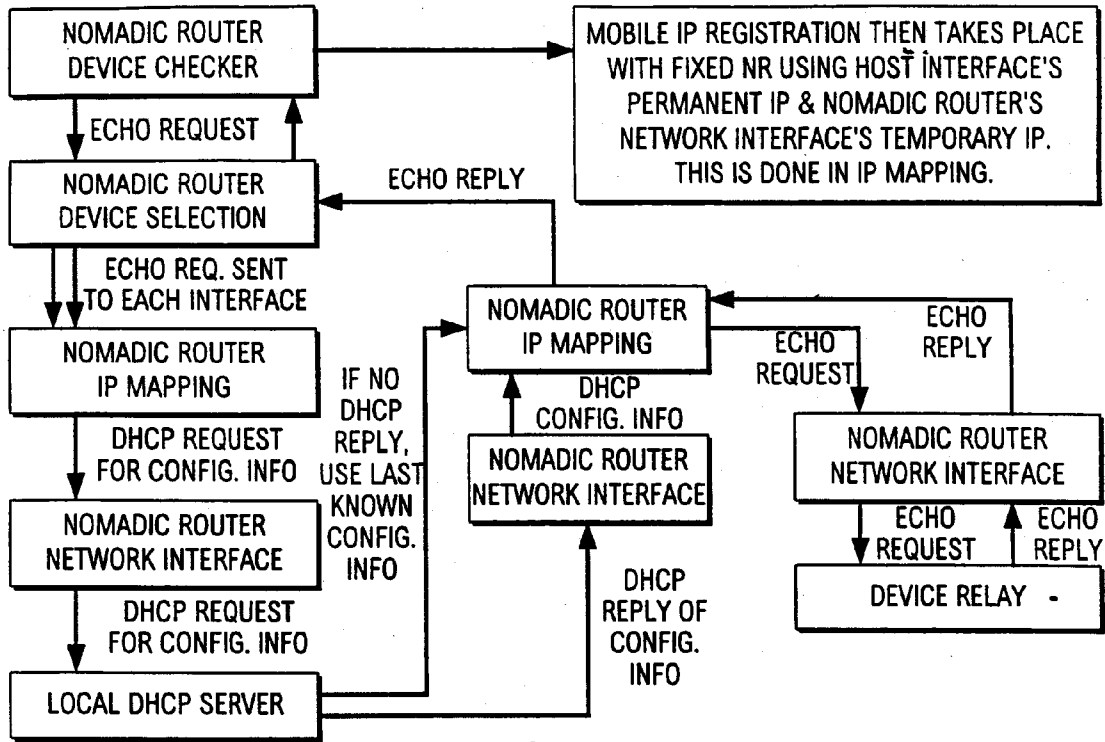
NOMADIC ROUTER DEVICE CHECKER

MOBILE IP REGISTRATION THEN TAKES PLACE WITH FIXED NR USING HOST INTERFACE'S PERMANENT IP & NOMADIC ROUTER'S NETWORK INTERFACE'S TEMPORARY IP. THIS IS DONE IN IP MAPPING.

ECHO REQUEST

NOMADIC ROUTER DEVICE SELECTION

ECHO REPLY

ECHO REQ. SENT TO EACH INTERFACE

NOMADIC ROUTER IP MAPPING

IF NO DHCP REPLY, USE LAST KNOWN CONFIG. INFO

NOMADIC ROUTER IP MAPPING

ECHO REQUEST

ECHO REPLY

DHCP CONFIG. INFO

DHCP REQUEST FOR CONFIG. INFO

NOMADIC ROUTER NETWORK INTERFACE

NOMADIC ROUTER NETWORK INTERFACE

NOMADIC ROUTER NETWORK INTERFACE

ECHO REQUEST

ECHO REPLY

DEVICE RELAY -

DHCP REQUEST FOR CONFIG. INFO

DHCP REPLY OF CONFIG. INFO

LOCAL DHCP SERVER